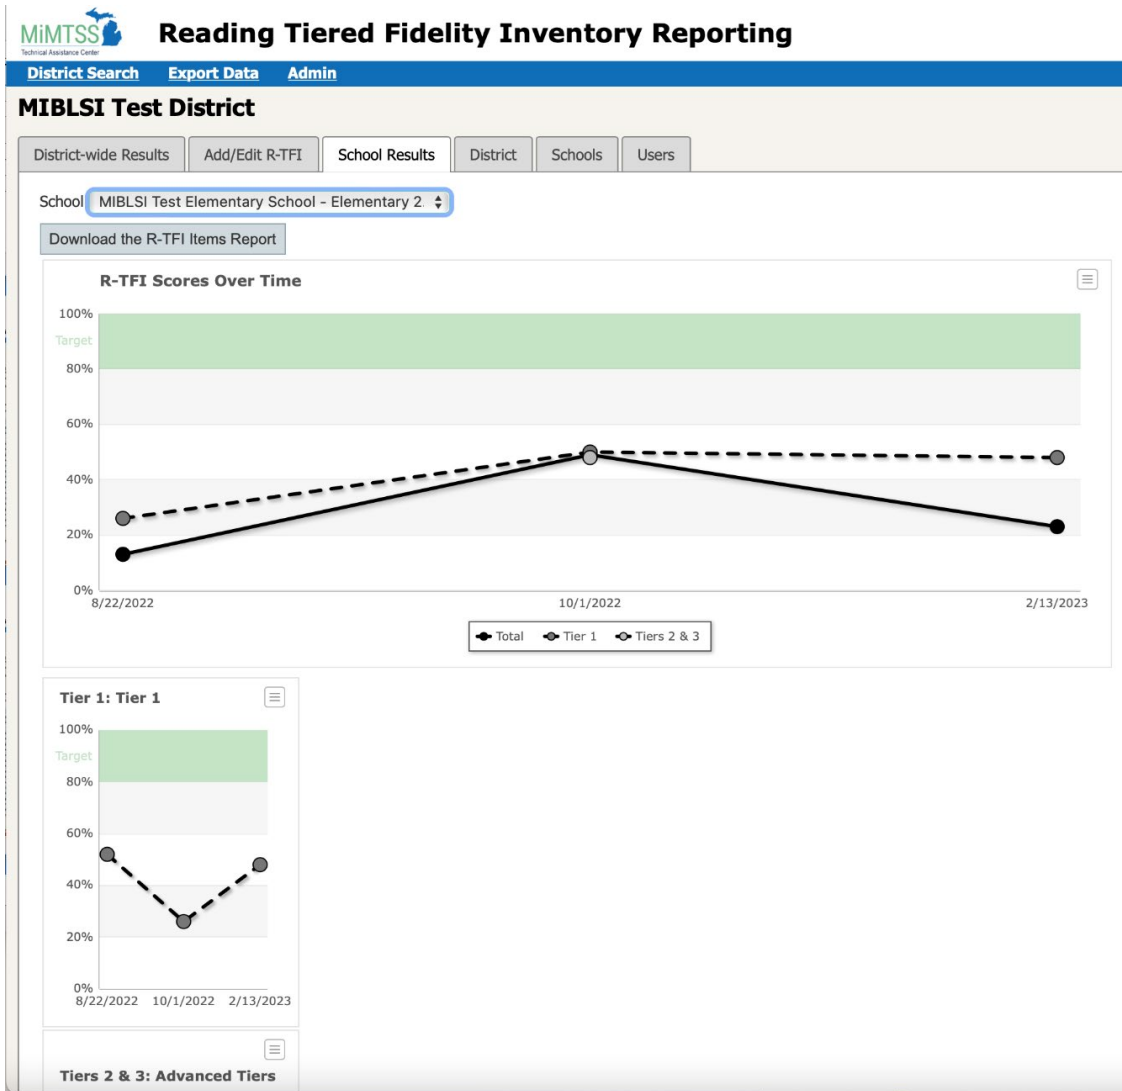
MiMTSS
Technical Assistance Center

Reading Tiered Fidelity Inventory Reporting

District Search Export Data Admin

MIBLSI Test District

District-wide Results | Add/Edit R-TFI | School Results | District | Schools | Users

School MIBLSI Test Elementary School - Elementary 2.

Download the R-TFI Items Report

R-TFI Scores Over Time

100%
Target
80%
60%
40%
20%
0%

8/22/2022 10/1/2022 2/13/2023

Total Tier 1 Tiers 2 & 3

Tier 1: Tier 1

100%
Target
80%
60%
40%
20%
0%

8/22/2022 10/1/2022 2/13/2023

Tiers 2 & 3: Advanced Tiers